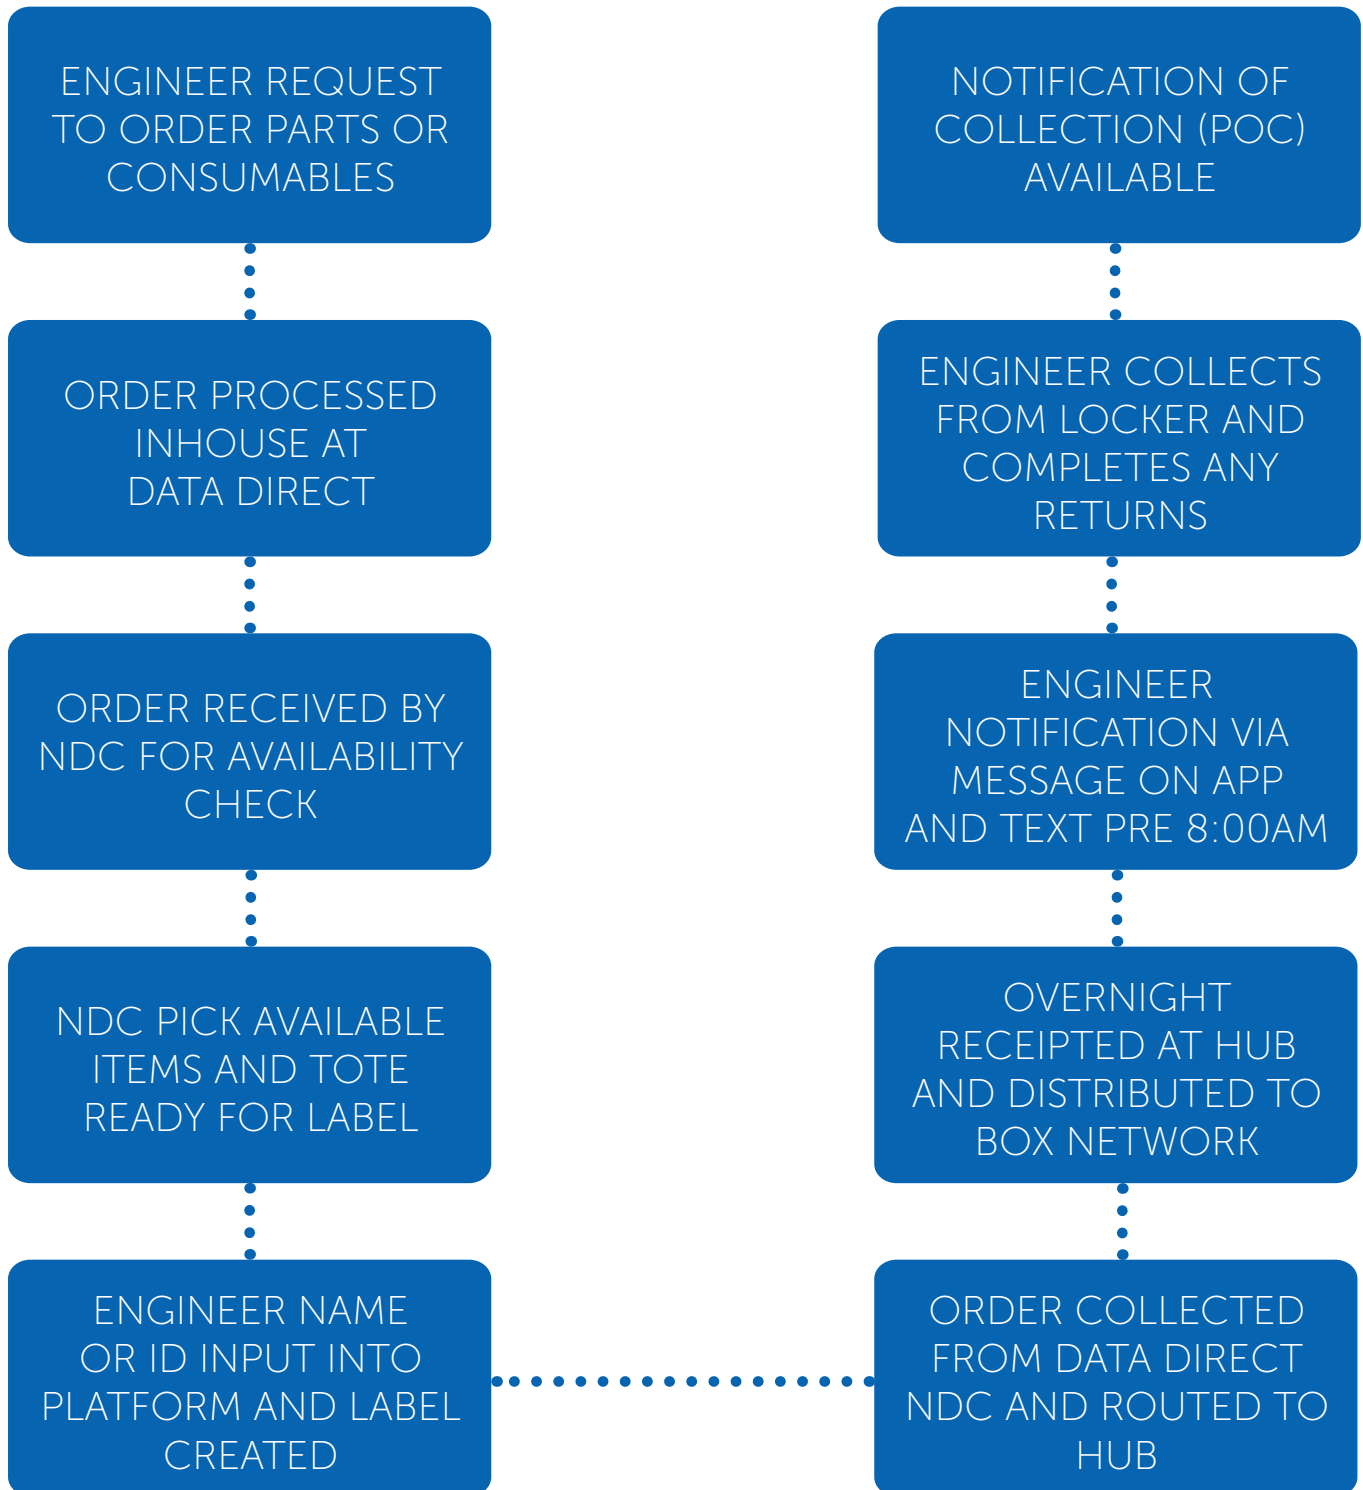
ENGINEER REQUEST TO ORDER PARTS OR CONSUMABLES

ORDER PROCESSED INHOUSE AT DATA DIRECT

ORDER RECEIVED BY NDC FOR AVAILABILITY CHECK

NDC PICK AVAILABLE ITEMS AND TOTE READY FOR LABEL

ENGINEER NAME OR ID INPUT INTO PLATFORM AND LABEL CREATED

ORDER COLLECTED FROM DATA DIRECT NDC AND ROUTED TO HUB

OVERNIGHT RECEIPTED AT HUB AND DISTRIBUTED TO BOX NETWORK

ENGINEER NOTIFICATION VIA MESSAGE ON APP AND TEXT PRE 8:00AM

ENGINEER COLLECTS FROM LOCKER AND COMPLETES ANY RETURNS

NOTIFICATION OF COLLECTION (POC) AVAILABLE